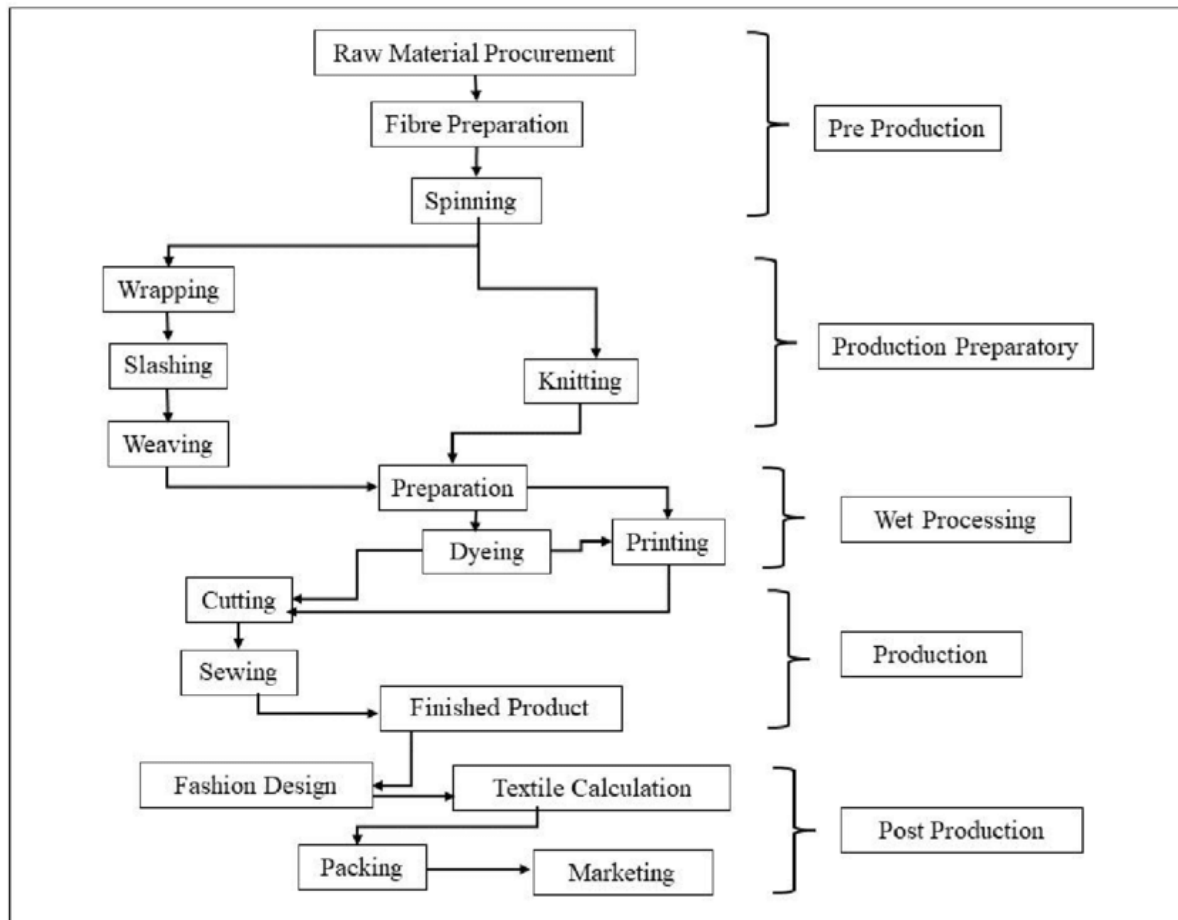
Raw Material Procurement
Fibre Preparation
Spinning
Pre Production

Wrapping
Slashing
Weaving
Knitting
Production Preparatory

Preparation
Dyeing
Printing
Wet Processing

Cutting
Sewing
Finished Product
Production

Fashion Design
Textile Calculation
Packing
Marketing
Post Production